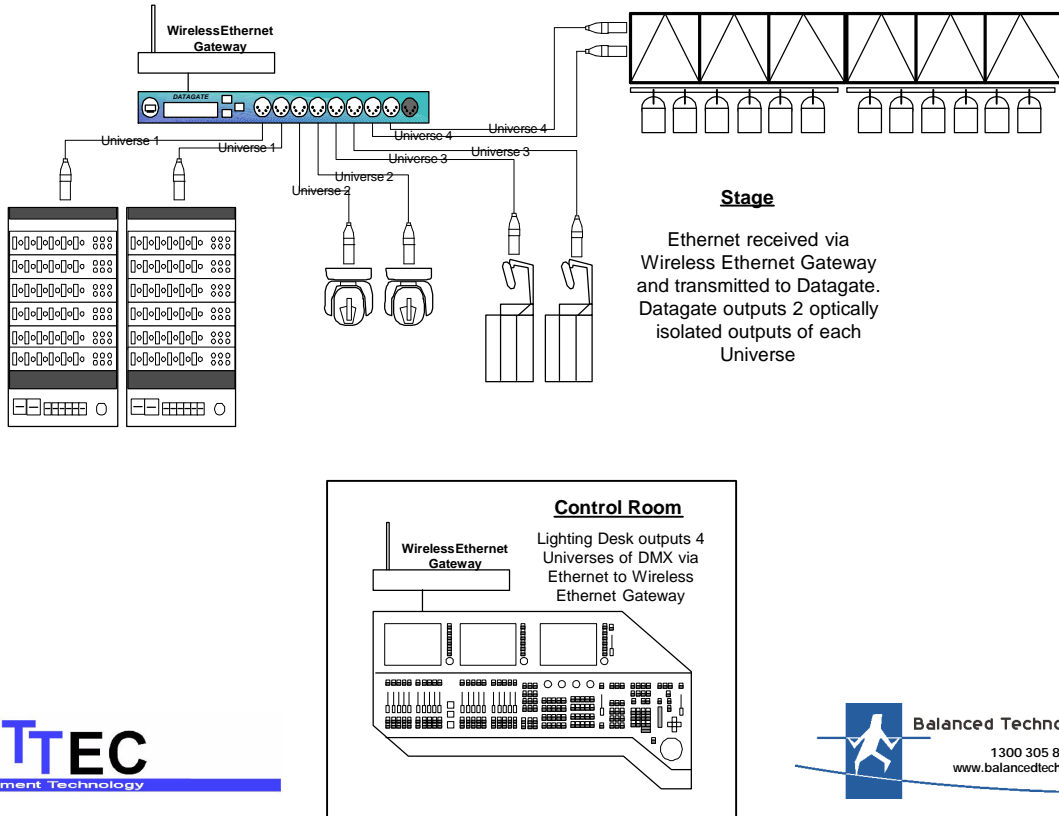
WirelessEthernet Gateway

DATAGATE

Universe 1
Universe 1
Universe 2
Universe 2
Universe 3
Universe 3
Universe 4
Universe 4

Stage

Ethernet received via Wireless Ethernet Gateway and transmitted to Datagate. Datagate outputs 2 optically isolated outputs of each Universe

Control Room

WirelessEthernet Gateway

Lighting Desk outputs 4 Universes of DMX via Ethernet to Wireless Ethernet Gateway

TTEC
ment Technology

Balanced Techno
1300 305 8
www.balancedtech